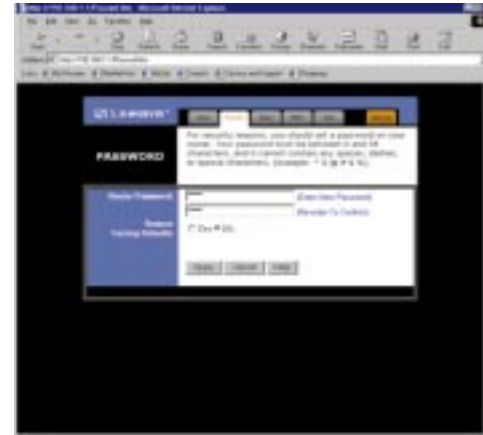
PASSWORD

For security reasons, you should set a password on your router. Your password must be between 4 and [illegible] characters, and it cannot contain any spaces, slashes, or special characters. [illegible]

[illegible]

(Enter New Password)

(Reenter To Confirm)

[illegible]